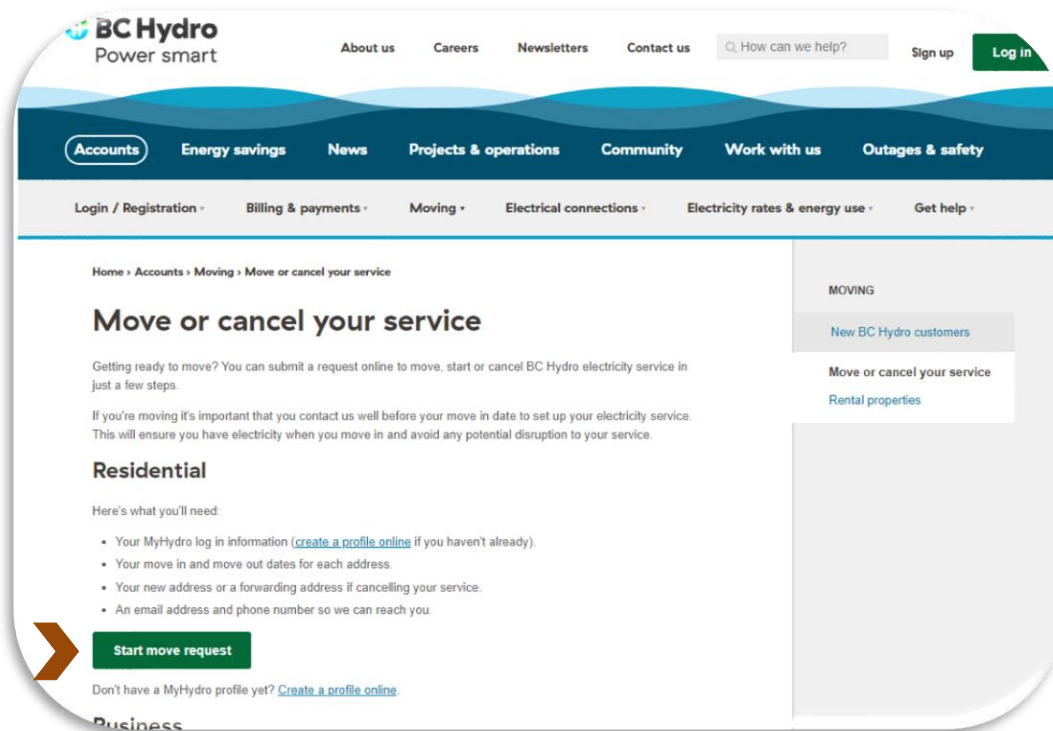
BC Hydro
Power smart

About us Careers Newsletters Contact us How can we help? Sign up Log in

Accounts Energy savings News Projects & operations Community Work with us Outages & safety

Login / Registration Billing & payments Moving Electrical connections Electricity rates & energy use Get help

Home › Accounts › Moving › Move or cancel your service

Move or cancel your service

Getting ready to move? You can submit a request online to move, start or cancel BC Hydro electricity service in just a few steps.

If you're moving it's important that you contact us well before your move in date to set up your electricity service. This will ensure you have electricity when you move in and avoid any potential disruption to your service.

Residential

Here's what you'll need:

- Your MyHydro log in information (create a profile online if you haven't already).
- Your move in and move out dates for each address.
- Your new address or a forwarding address if cancelling your service.
- An email address and phone number so we can reach you.

Start move request

Don't have a MyHydro profile yet? Create a profile online.

Business

MOVING

New BC Hydro customers

Move or cancel your service

Rental properties